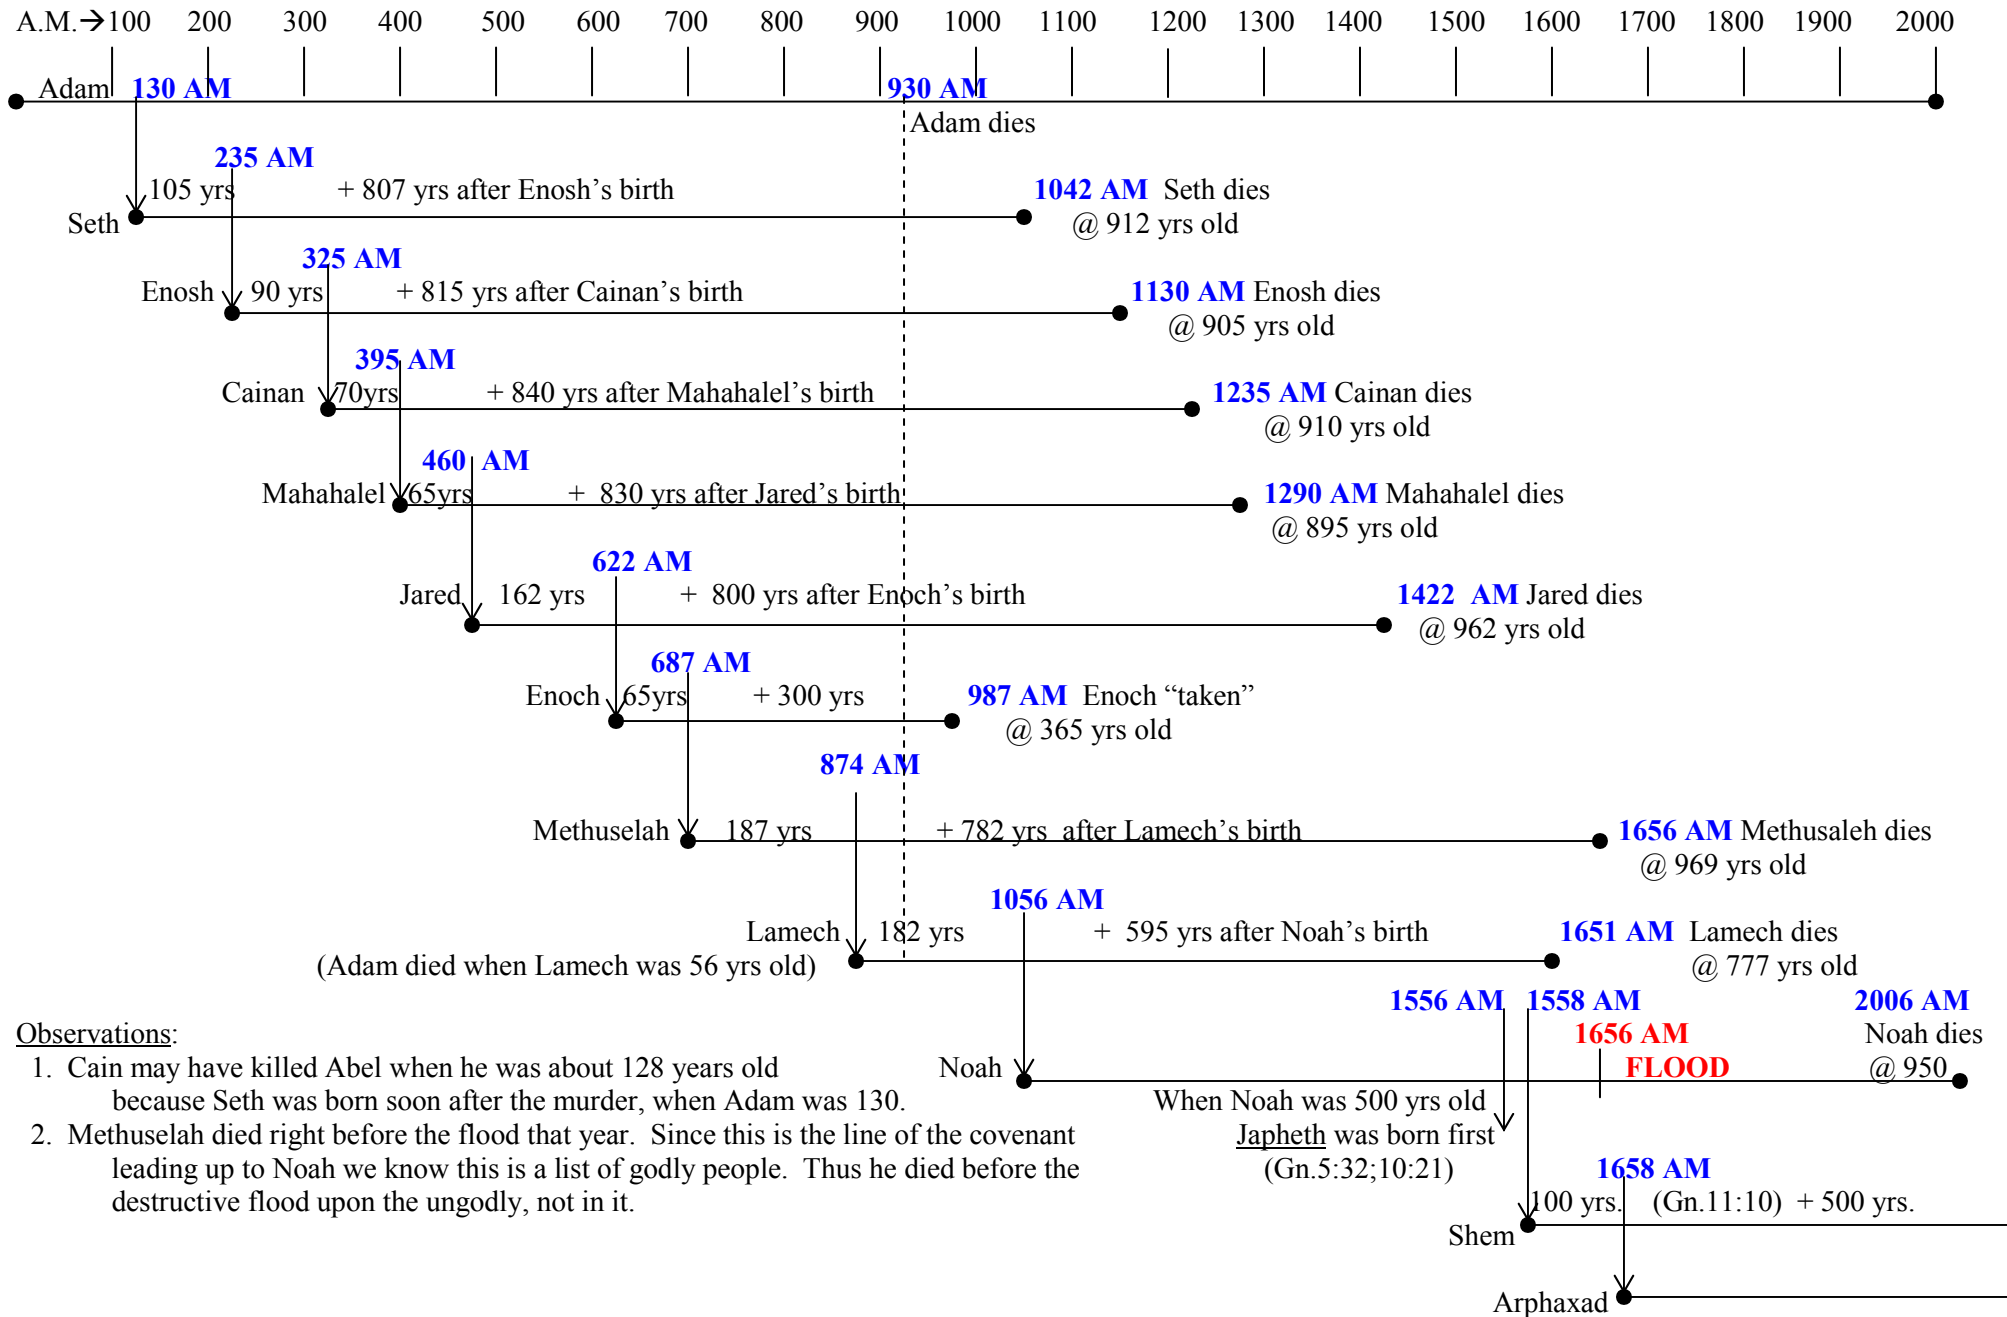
A.M.→100 200 300 400 500 600 700 800 900 1000 1100 1200 1300 1400 1500 1600 1700 1800 1900 2000

Adam 130 AM 930 AM Adam dies

235 AM
Seth 105 yrs + 807 yrs after Enosh's birth 1042 AM Seth dies @ 912 yrs old

325 AM
Enosh 90 yrs + 815 yrs after Cainan's birth 1130 AM Enosh dies @ 905 yrs old

395 AM
Cainan 70yrs + 840 yrs after Mahahalel's birth 1235 AM Cainan dies @ 910 yrs old

460 AM
Mahahalel 65yrs + 830 yrs after Jared's birth 1290 AM Mahahalel dies @ 895 yrs old

622 AM
Jared 162 yrs + 800 yrs after Enoch's birth 1422 AM Jared dies @ 962 yrs old

687 AM
Enoch 65yrs + 300 yrs 987 AM Enoch "taken" @ 365 yrs old

874 AM
Methuselah 187 yrs + 782 yrs after Lamech's birth 1656 AM Methusaleh dies @ 969 yrs old

1056 AM
Lamech 182 yrs + 595 yrs after Noah's birth 1651 AM Lamech dies @ 777 yrs old
(Adam died when Lamech was 56 yrs old)

1556 AM 1558 AM 2006 AM
1656 AM Noah dies
Noah FLOOD @ 950
When Noah was 500 yrs old Japheth was born first (Gn.5:32;10:21)
1658 AM
100 yrs. (Gn.11:10) + 500 yrs.
Shem
Arphaxad

Observations:
1. Cain may have killed Abel when he was about 128 years old because Seth was born soon after the murder, when Adam was 130.
2. Methuselah died right before the flood that year. Since this is the line of the covenant leading up to Noah we know this is a list of godly people. Thus he died before the destructive flood upon the ungodly, not in it.